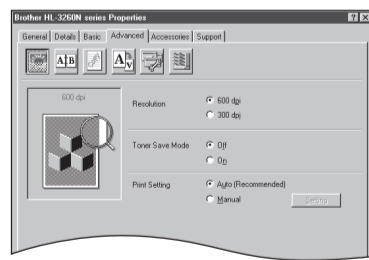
Brother HL-3260N series Properties

? X

General | Details | Basic | Advanced | Accessories | Support

600 dpi

Resolution
600 dpi
300 dpi

Toner Save Mode
Off
On

Print Setting
Auto (Recommended)
Manual

Setting...